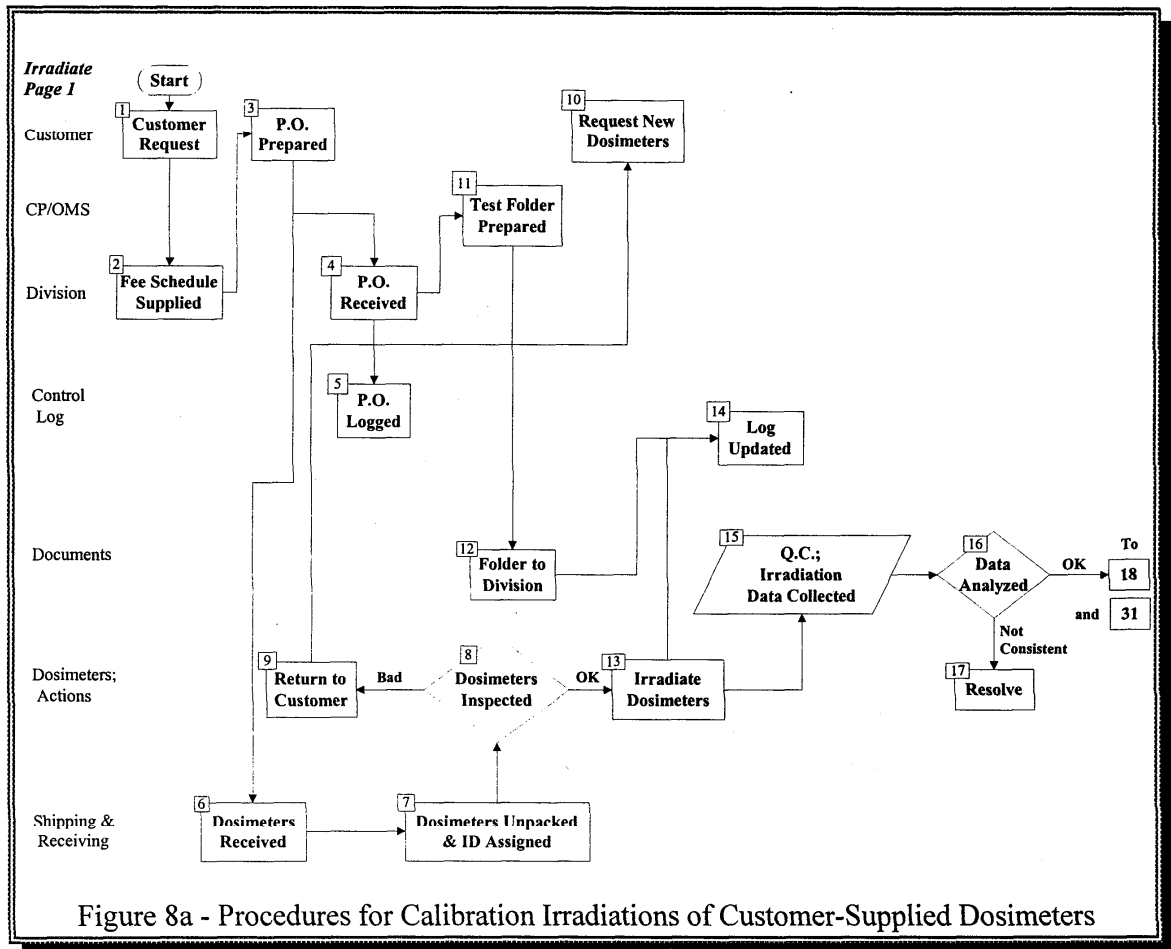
Irradiate
Page 1

Start

Customer

1 Customer Request

3 P.O. Prepared

10 Request New Dosimeters

CP/OMS

11 Test Folder Prepared

Division

2 Fee Schedule Supplied

4 P.O. Received

Control Log

5 P.O. Logged

14 Log Updated

Documents

12 Folder to Division

15 Q.C.; Irradiation Data Collected

16 Data Analyzed

OK

To 18

and 31

Not Consistent

17 Resolve

Dosimeters; Actions

9 Return to Customer

Bad

8 Dosimeters Inspected

OK

13 Irradiate Dosimeters

Shipping & Receiving

6 Dosimeters Received

7 Dosimeters Unpacked & ID Assigned

Figure 8a - Procedures for Calibration Irradiations of Customer-Supplied Dosimeters